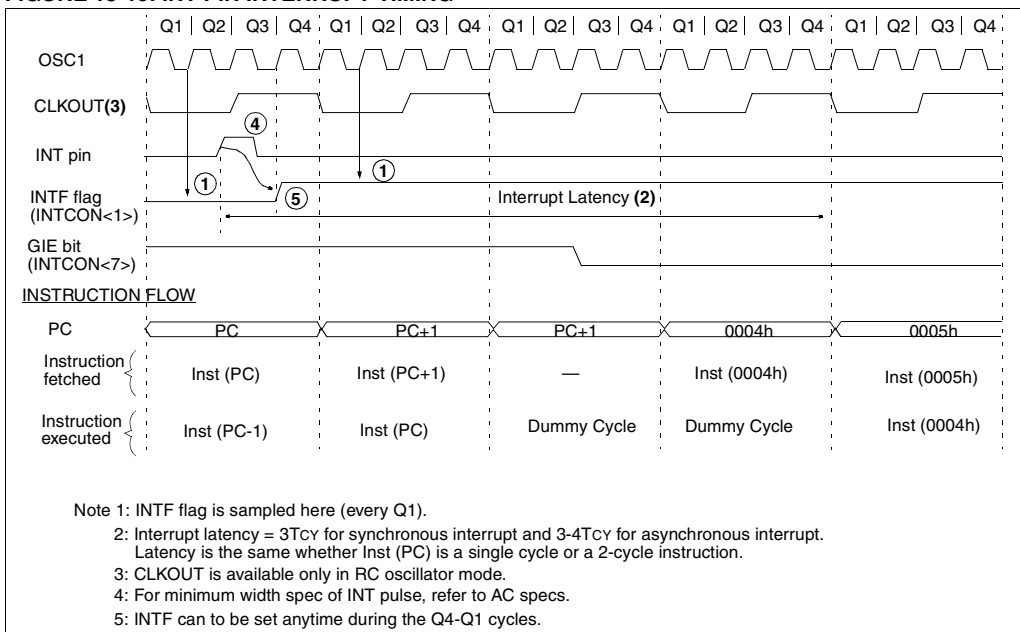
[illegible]

| Q1 | Q2 | Q3 | Q4 | Q1 | Q2 | Q3 | Q4 | Q1 | Q2 | Q3 | Q4 | Q1 | Q2 | Q3 | Q4 | Q1 | Q2 | Q3 | Q4 |

OSC1

CLKOUT(3)

INT pin

INTF flag (INTCON<1>)

GIE bit (INTCON<7>)

4

1

1

5

Interrupt Latency (2)

INSTRUCTION FLOW

| | | | | | |
|---|---|---|---|---|---|
| PC | PC | PC+1 | PC+1 | 0004h | 0005h |
| Instruction fetched | Inst (PC) | Inst (PC+1) | — | Inst (0004h) | Inst (0005h) |
| Instruction executed | Inst (PC-1) | Inst (PC) | Dummy Cycle | Dummy Cycle | Inst (0004h) |

Note 1: INTF flag is sampled here (every Q1).
2: Interrupt latency = 3TCY for synchronous interrupt and 3-4TCY for asynchronous interrupt. Latency is the same whether Inst (PC) is a single cycle or a 2-cycle instruction.
3: CLKOUT is available only in RC oscillator mode.
4: For minimum width spec of INT pulse, refer to AC specs.
5: INTF can to be set anytime during the Q4-Q1 cycles.